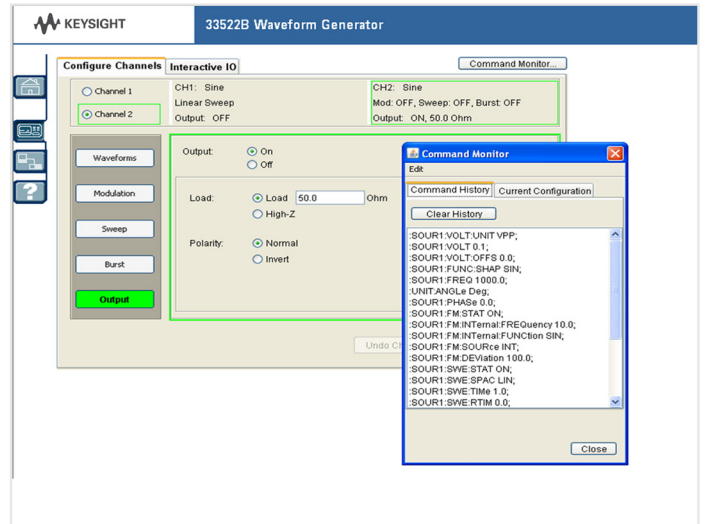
KEYSIGHT

33522B Waveform Generator

Configure Channels | Interactive IO

Command Monitor...

Channel 1
Channel 2

CH1: Sine
Linear Sweep
Output: OFF

CH2: Sine
Mod: OFF, Sweep: OFF, Burst: OFF
Output: ON, 50.0 Ohm

Waveforms
Modulation
Sweep
Burst
Output

Output: On
Off

Load: Load 50.0 Ohm
High-Z

Polarity: Normal
Invert

Undo Ch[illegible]

Command Monitor
Edit
Command History | Current Configuration
Clear History

:SOUR1:VOLT:UNIT VPP;
:SOUR1:VOLT 0.1;
:SOUR1:VOLT:OFFS 0.0;
:SOUR1:FUNC:SHAP SIN;
:SOUR1:FREQ 1000.0;
:UNIT:ANGLe Deg;
:SOUR1:PHASe 0.0;
:SOUR1:FM:STAT ON;
:SOUR1:FM:INTernal:FREQuency 10.0;
:SOUR1:FM:INTernal:FUNCtion SIN;
:SOUR1:FM:SOURce INT;
:SOUR1:FM:DEViation 100.0;
:SOUR1:SWE:STAT ON;
:SOUR1:SWE:SPAC LIN;
:SOUR1:SWE:TIMe 1.0;
:SOUR1:SWE:RTIM 0.0;

Close